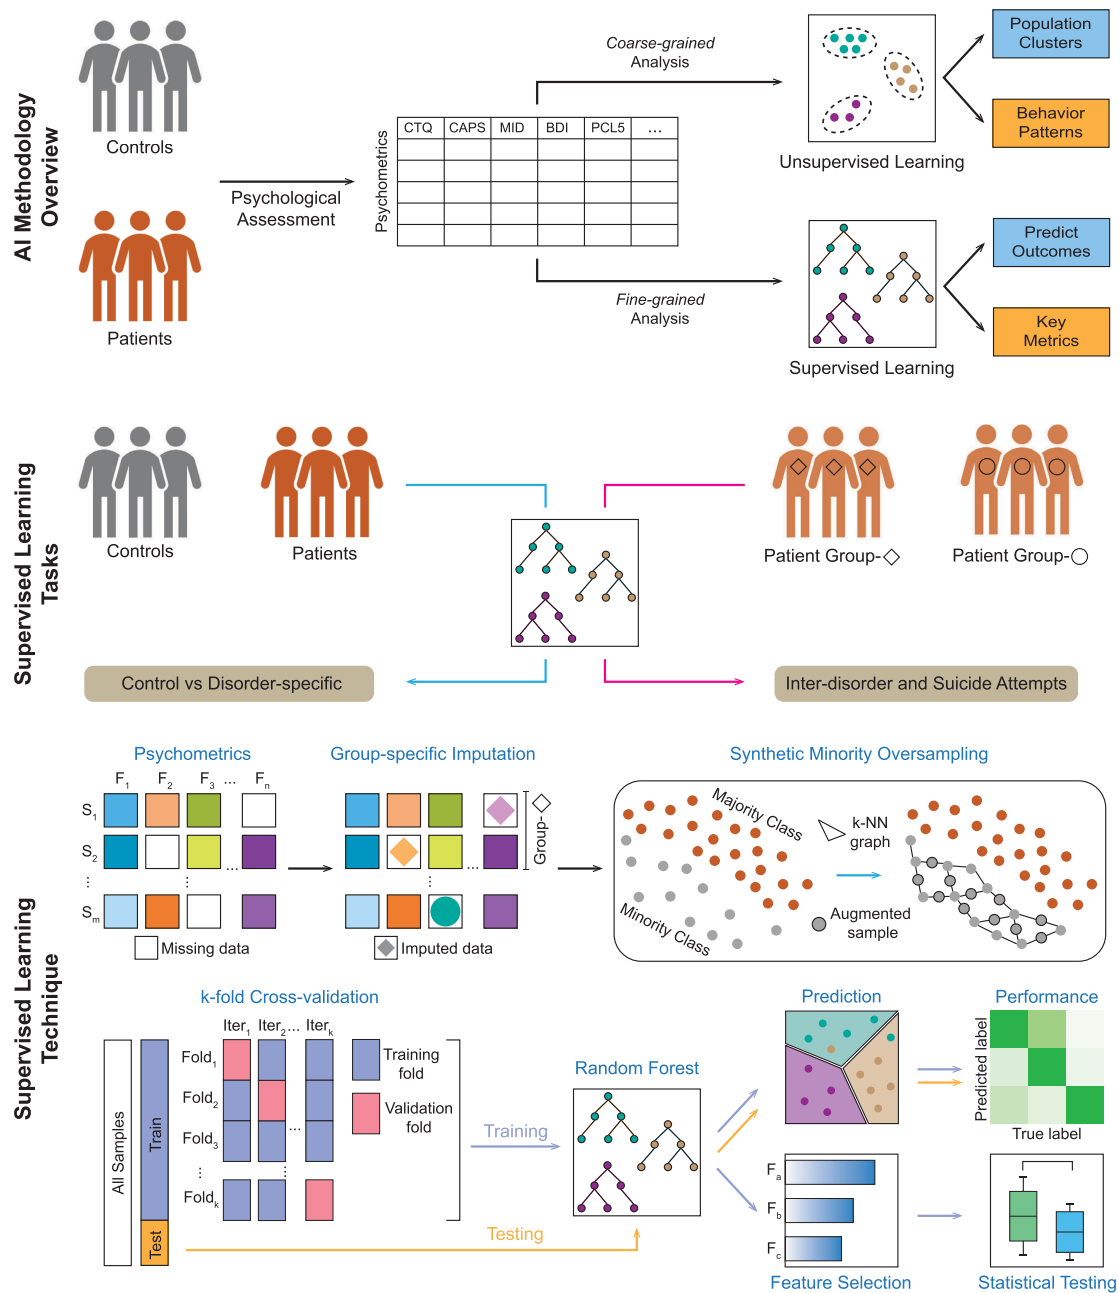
AI Methodology Overview

Controls

Patients

Psychological Assessment

Psychometrics

| CTQ | CAPS | MID | BDI | PCL5 | ... |
|---|---|---|---|---|---|
| | | | | | |
| | | | | | |
| | | | | | |
| | | | | | |
| | | | | | |

Coarse-grained Analysis

Fine-grained Analysis

Unsupervised Learning

Supervised Learning

Population Clusters

Behavior Patterns

Predict Outcomes

Key Metrics

Supervised Learning Tasks

Controls

Patients

Patient Group-◇

Patient Group-○

Control vs Disorder-specific

Inter-disorder and Suicide Attempts

Supervised Learning Technique

Psychometrics

$F_1$ $F_2$ $F_3$ ... $F_n$

$S_1$

$S_2$

⋮

$S_m$

Missing data

Group-specific Imputation

Group-◇

Imputed data

Synthetic Minority Oversampling

Majority Class

k-NN graph

Minority Class

Augmented sample

k-fold Cross-validation

All Samples

Train

Test

$Iter_1$ $Iter_2$... $Iter_k$

$Fold_1$

$Fold_2$

$Fold_3$

⋮

$Fold_k$

Training fold

Validation fold

Training

Testing

Random Forest

Prediction

Performance

Predicted label

True label

$F_a$

$F_b$

$F_c$

Feature Selection

Statistical Testing